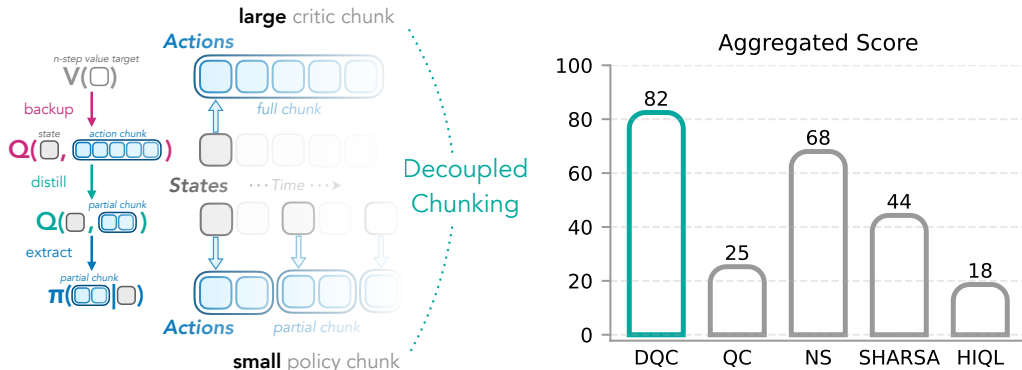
large critic chunk

n-step value target
V( )
backup
state action chunk
Q( , )
distill
partial chunk
Q( , )
extract
partial chunk
π( | )

Actions
full chunk
States · · · Time · · ·
Actions
partial chunk

small policy chunk

Decoupled Chunking

Aggregated Score

| | DQC | QC | NS | SHARSA | HIQL |
|---|---|---|---|---|---|
| Score | 82 | 25 | 68 | 44 | 18 |

100
80
60
40
20
0